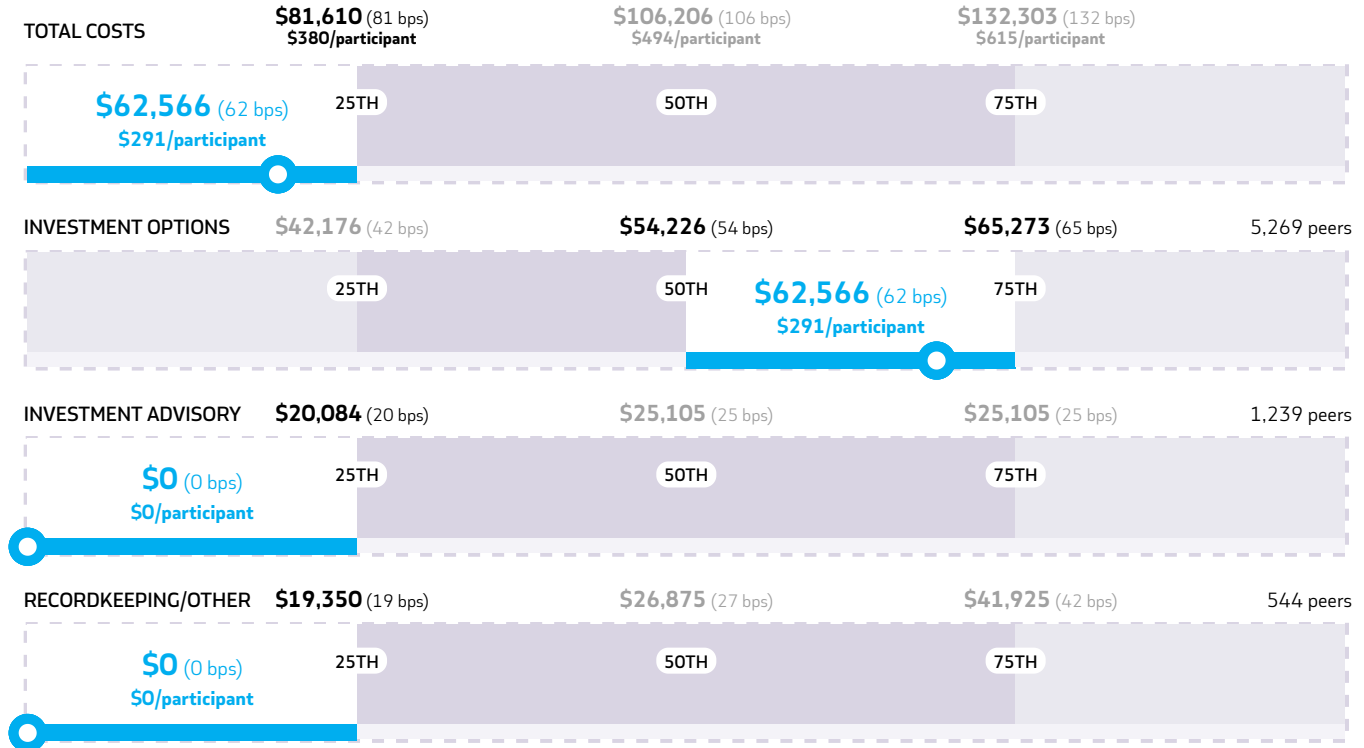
TOTAL COSTS $81,610 (81 bps) $380/participant $106,206 (106 bps) $494/participant $132,303 (132 bps) $615/participant

$62,566 (62 bps) $291/participant 25TH 50TH 75TH

INVESTMENT OPTIONS $42,176 (42 bps) $54,226 (54 bps) $65,273 (65 bps) 5,269 peers

25TH 50TH $62,566 (62 bps) $291/participant 75TH

INVESTMENT ADVISORY $20,084 (20 bps) $25,105 (25 bps) $25,105 (25 bps) 1,239 peers

$0 (0 bps) $0/participant 25TH 50TH 75TH

RECORDKEEPING/OTHER $19,350 (19 bps) $26,875 (27 bps) $41,925 (42 bps) 544 peers

$0 (0 bps) $0/participant 25TH 50TH 75TH